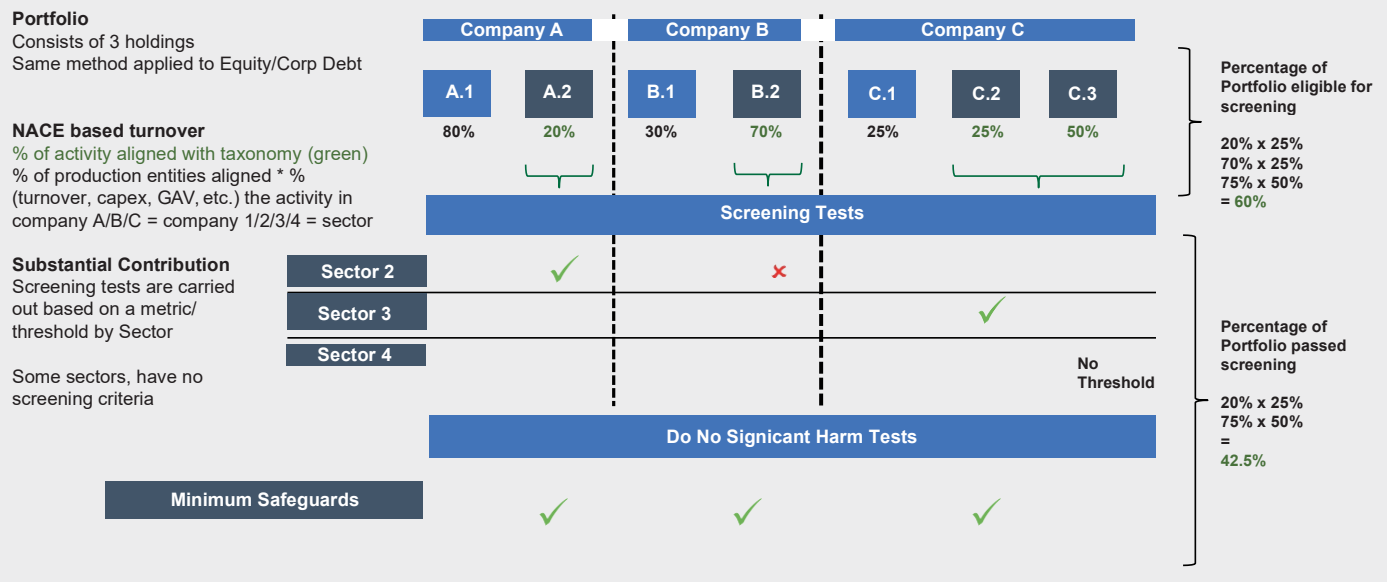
Portfolio
Consists of 3 holdings
Same method applied to Equity/Corp Debt

NACE based turnover
% of activity aligned with taxonomy (green)
% of production entities aligned * % (turnover, capex, GAV, etc.) the activity in company A/B/C = company 1/2/3/4 = sector

Substantial Contribution
Screening tests are carried out based on a metric/ threshold by Sector

Some sectors, have no screening criteria

Company A
Company B
Company C

A.1
80%
A.2
20%
B.1
30%
B.2
70%
C.1
25%
C.2
25%
C.3
50%

Screening Tests

Sector 2
✓
×
Sector 3
✓
Sector 4
No Threshold

Do No Signicant Harm Tests

Minimum Safeguards
✓
✓
✓

Percentage of Portfolio eligible for screening

20% x 25%
70% x 25%
75% x 50%
= 60%

Percentage of Portfolio passed screening

20% x 25%
75% x 50%
=
42.5%